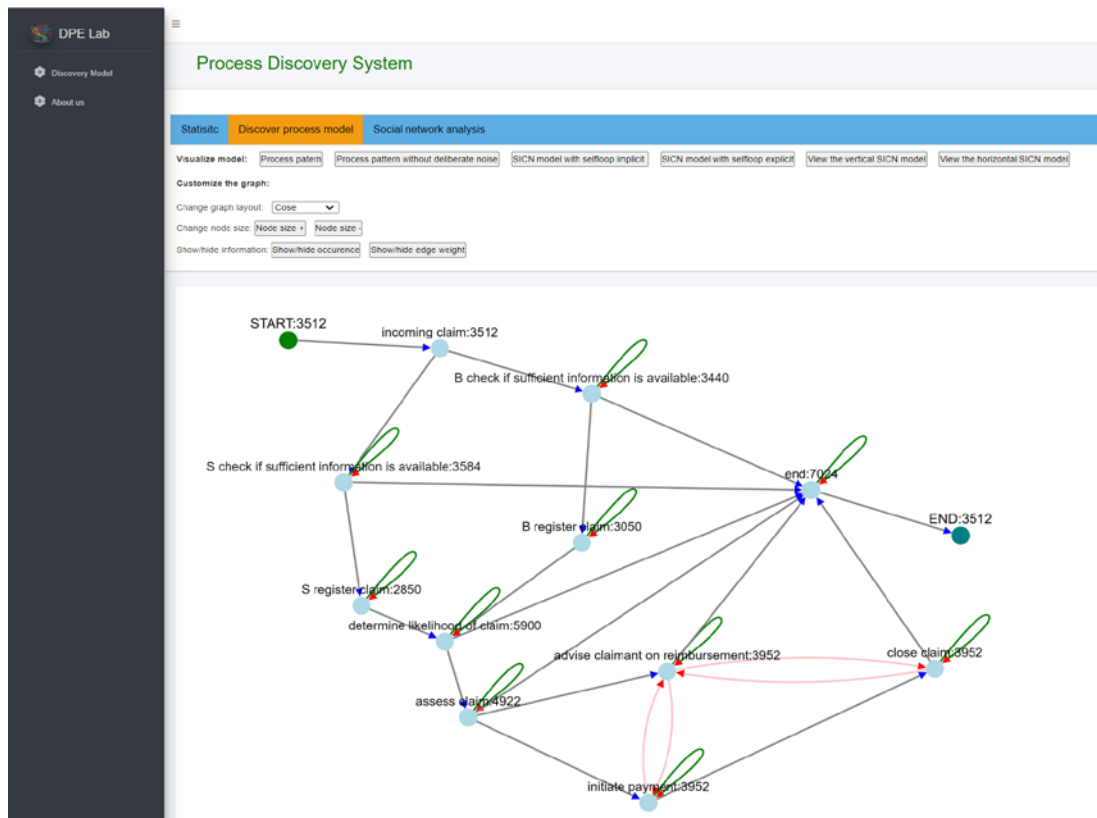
DPE Lab

Discovery Model

About us

≡

Process Discovery System

Statisitc

Discover process model

Social network analysis

Visualize model: Process patern Process pattern without deliberate noise SICN model with selfloop implicit SICN model with selfloop explicit View the vertical SICN model View the horizontal SICN model

Customize the graph:

Change graph layout: Cose

Change node size: Node size + Node size -

Show/hide information: Show/hide occurence Show/hide edge weight

START:3512

incoming claim:3512

B check if sufficient information is available:3440

S check if sufficient information is available:3584

end:7024

END:3512

B register claim:3050

S register claim:2850

determine likelihood of claim:5900

advise claimant on reimbursement:3952

close claim:3952

assess claim:4922

initiate payment:3952